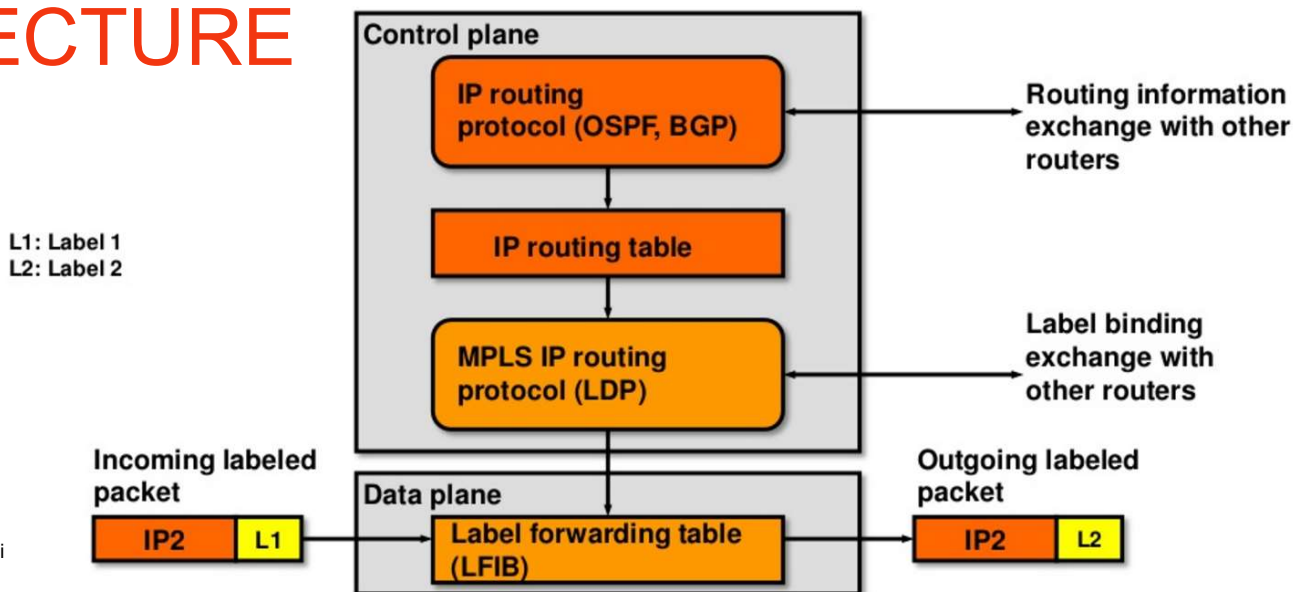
ECTURE

Control plane

IP routing protocol (OSPF, BGP)

Routing information exchange with other routers

L1: Label 1
L2: Label 2

IP routing table

MPLS IP routing protocol (LDP)

Label binding exchange with other routers

Incoming labeled packet

IP2 L1

Data plane

Label forwarding table (LFIB)

Outgoing labeled packet

IP2 L2

i